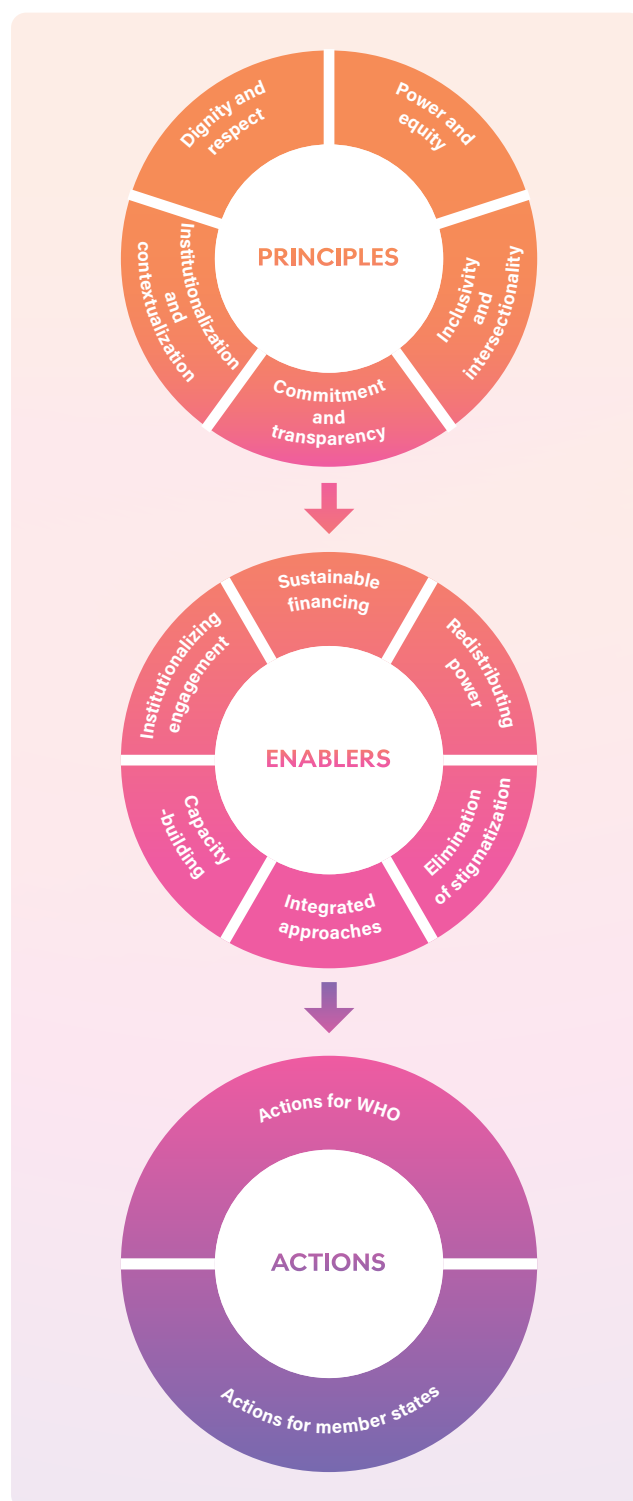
Dignity and respect

Power and equity

Institutionalization and contextualization

PRINCIPLES

Inclusivity and intersectionality

Commitment and transparency

Sustainable financing

Institutionalizing engagement

Redistributing power

ENABLERS

Capacity -building

Elimination of stigmatization

Integrated approaches

Actions for WHO

ACTIONS

Actions for member states